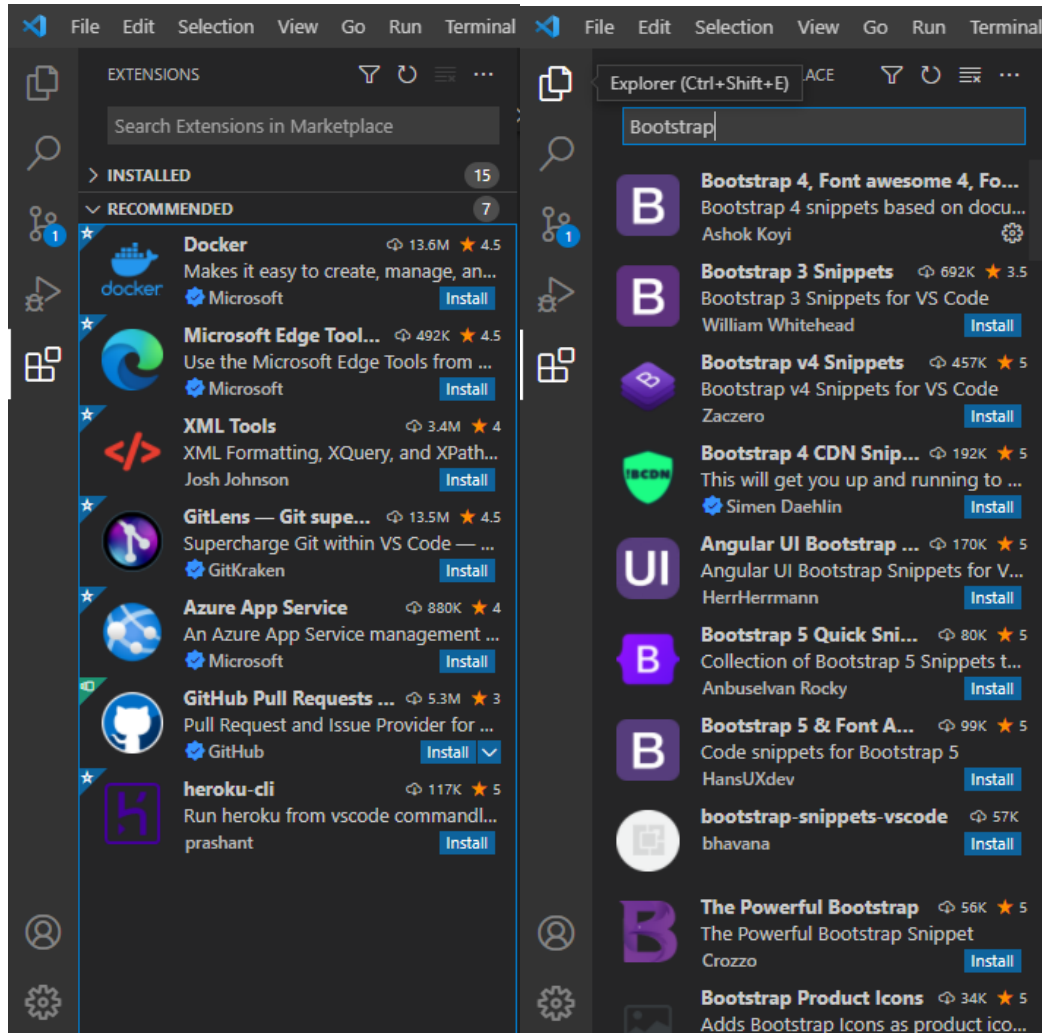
File Edit Selection View Go Run Terminal

EXTENSIONS

Search Extensions in Marketplace

INSTALLED 15

RECOMMENDED 7

Docker 13.6M 4.5
Makes it easy to create, manage, an...
docker
Microsoft Install

Microsoft Edge Tool... 492K 4.5
Use the Microsoft Edge Tools from ...
Microsoft Install

XML Tools 3.4M 4
XML Formatting, XQuery, and XPath...
Josh Johnson Install

GitLens — Git supe... 13.5M 4.5
Supercharge Git within VS Code — ...
GitKraken Install

Azure App Service 880K 4
An Azure App Service management ...
Microsoft Install

GitHub Pull Requests ... 5.3M 3
Pull Request and Issue Provider for ...
GitHub Install

heroku-cli 117K 5
Run heroku from vscode commandl...
prashant Install

File Edit Selection View Go Run Terminal

Explorer (Ctrl+Shift+E) ACE

Bootstrap

Bootstrap 4, Font awesome 4, Fo...
Bootstrap 4 snippets based on docu...
Ashok Koyi

Bootstrap 3 Snippets 692K 3.5
Bootstrap 3 Snippets for VS Code
William Whitehead Install

Bootstrap v4 Snippets 457K 5
Bootstrap v4 Snippets for VS Code
Zaczero Install

Bootstrap 4 CDN Snip... 192K 5
This will get you up and running to ...
Simen Daehlin Install

Angular UI Bootstrap ... 170K 5
Angular UI Bootstrap Snippets for V...
HerrHerrmann Install

Bootstrap 5 Quick Sni... 80K 5
Collection of Bootstrap 5 Snippets t...
Anbuselvan Rocky Install

Bootstrap 5 & Font A... 99K 5
Code snippets for Bootstrap 5
HansUXdev Install

bootstrap-snippets-vscode 57K
bhavana Install

The Powerful Bootstrap 56K 5
The Powerful Bootstrap Snippet
Crozzo Install

Bootstrap Product Icons 34K 5
Adds Bootstrap Icons as product ico...